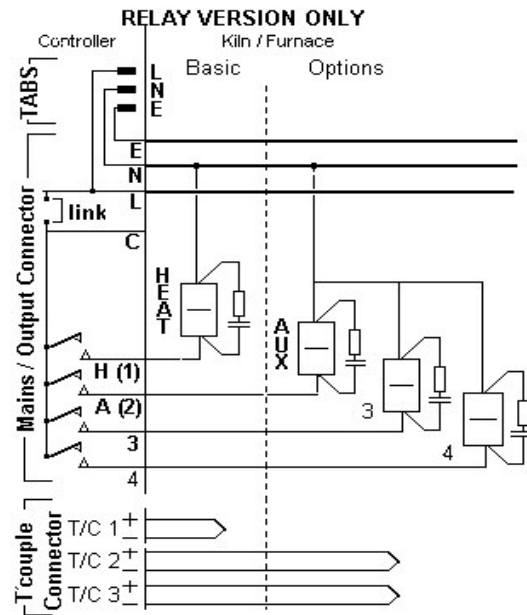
RELAY VERSION ONLY

Controller

Kiln / Furnace

Basic

Options

TABS

L
N
E

E

N

L

link

C

Mains / Output Connector

HEAT

AUX

H (1)

A (2)

3

4

3

4

T'couple Connector

T/C 1 +
−

T/C 2 +
−

T/C 3 +
−